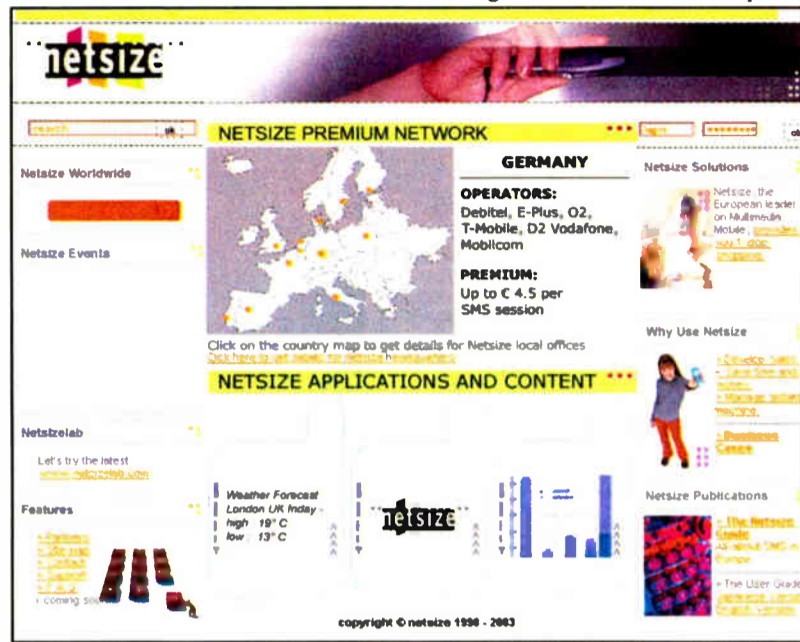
netsize

search ok

NETSIZE PREMIUM NETWORK

login ••••••••

Netsize Worldwide

Netsize Events

GERMANY

OPERATORS:
Debitel, E-Plus, O2, T-Mobile, D2 Vodafone, Mobilcom

PREMIUM:
Up to € 4.5 per SMS session

Click on the country map to get details for Netsize local offices
Click here to get details for Netsize headquarters

Netsize Solutions

Netsize, the European leader on Multimedia Mobile, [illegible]

Why Use Netsize

NETSIZE APPLICATIONS AND CONTENT

Netsizelab

Let's try the latest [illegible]

Features

Weather Forecast
London UK today
high 19° C
low 13° C

netsize

Netsize Publications

> The Netsize Guide
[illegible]

> The User Guide
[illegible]

coming soon

copyright © netsize 1996 - 2003